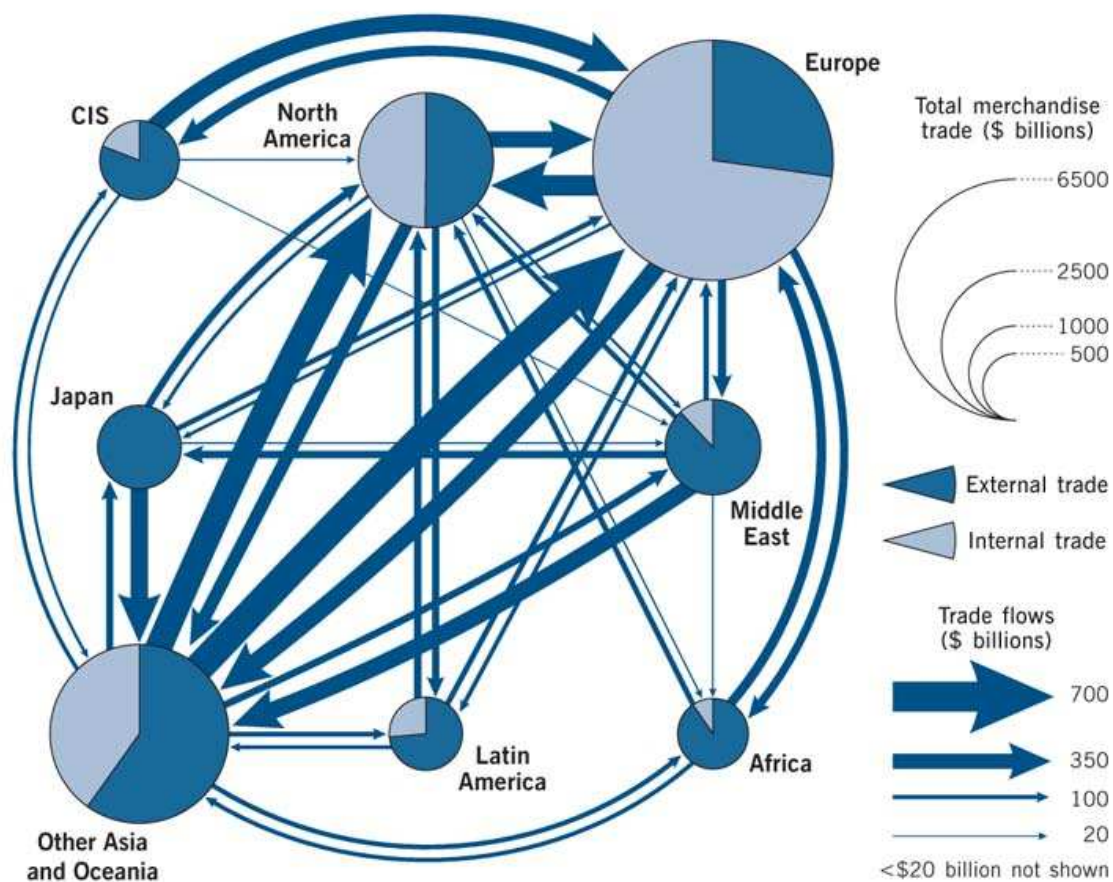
Europe

CIS

North America

Total merchandise trade ($ billions)

6500

2500

1000

500

Japan

Middle East

External trade

Internal trade

Trade flows ($ billions)

700

350

100

20

<$20 billion not shown

Latin America

Africa

Other Asia and Oceania